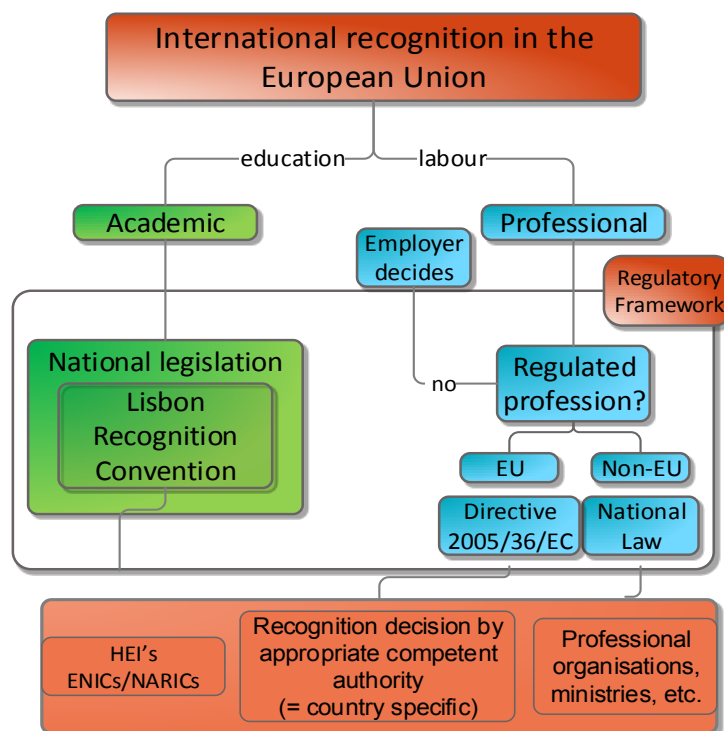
International recognition in the European Union

education

labour

Academic

Professional

Employer decides

Regulatory Framework

National legislation

Lisbon Recognition Convention

no

Regulated profession?

EU

Non-EU

Directive 2005/36/EC

National Law

HEI's ENICs/NARICs

Recognition decision by appropriate competent authority (= country specific)

Professional organisations, ministries, etc.